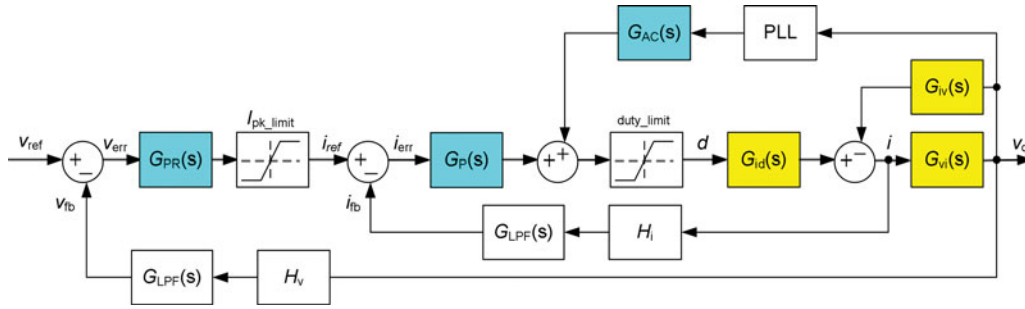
$G_{AC}(s)$

PLL

$G_{iv}(s)$

$v_{ref}$ + − $v_{err}$ $G_{PR}(s)$ $I_{pk\_limit}$ $i_{ref}$ + − $i_{err}$ $G_P(s)$ + + duty_limit $d$ $G_{id}(s)$ + − $i$ $G_{vi}(s)$ $v_{o}$

$v_{fb}$ $i_{fb}$

$G_{LPF}(s)$ $H_i$

$G_{LPF}(s)$ $H_v$